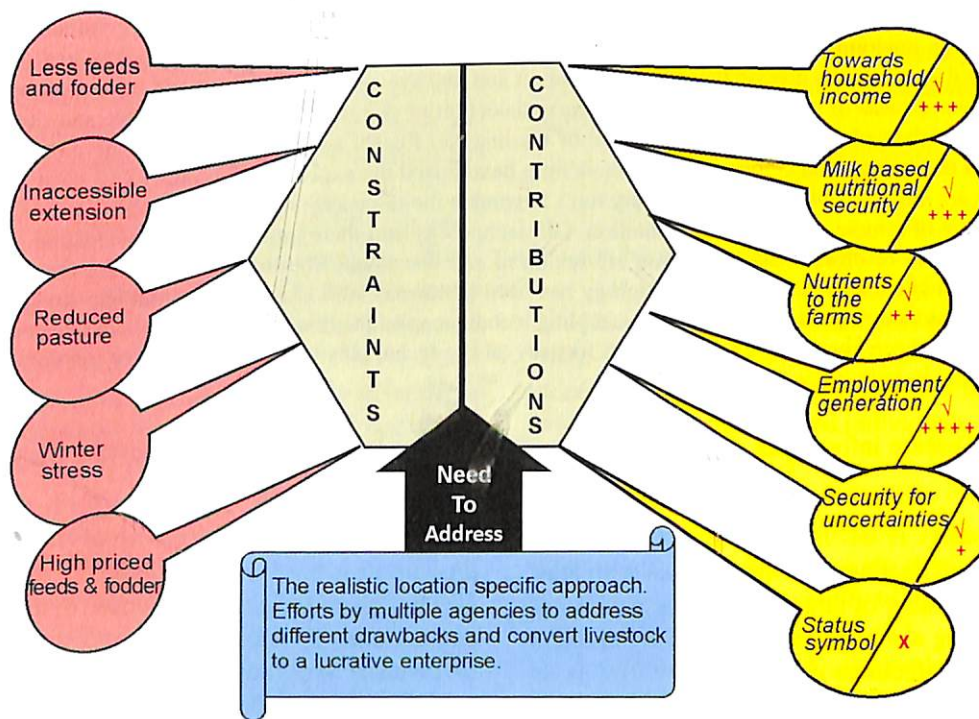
Less feeds and fodder

Inaccessible extension

Reduced pasture

Winter stress

High priced feeds & fodder

CONSTRAINTS

CONTRIBUTIONS

Towards household income √ +++

Milk based nutritional security √ +++

Nutrients to the farms √ ++

Employment generation √ ++++

Security for uncertainties √ +

Status symbol X

Need To Address

The realistic location specific approach. Efforts by multiple agencies to address different drawbacks and convert livestock to a lucrative enterprise.